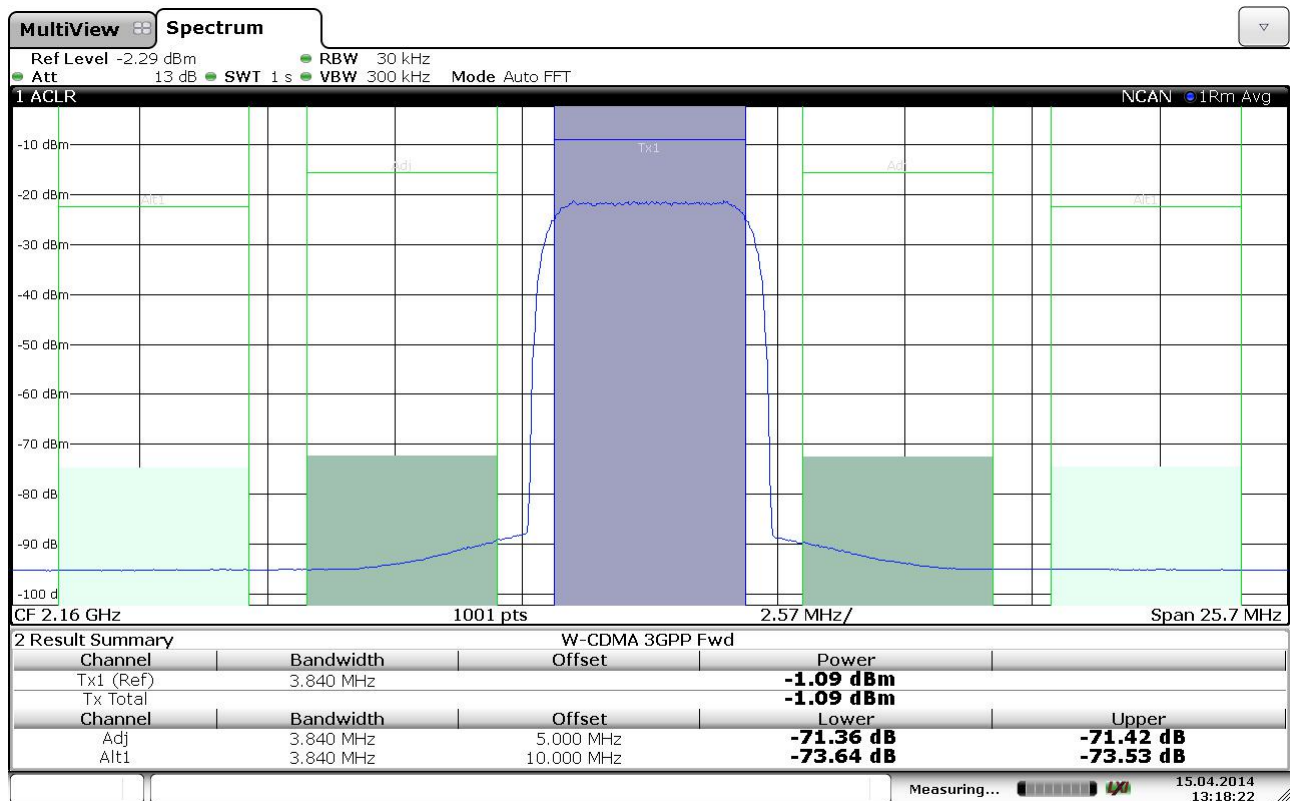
MultiView Spectrum

Ref Level -2.29 dBm RBW 30 kHz
Att 13 dB SWT 1 s VBW 300 kHz Mode Auto FFT

1 ACLR NCAN 1Rm Avg

-10 dBm
-20 dBm
-30 dBm
-40 dBm
-50 dBm
-60 dBm
-70 dBm
-80 dB
-90 dB
-100 d

Alt1 Adj Tx1 Adj Alt1

CF 2.16 GHz 1001 pts 2.57 MHz/ Span 25.7 MHz

2 Result Summary W-CDMA 3GPP Fwd

| Channel | Bandwidth | Offset | Power | |
|---|---|---|---|---|
| Tx1 (Ref) | 3.840 MHz | | -1.09 dBm | |
| Tx Total | | | -1.09 dBm | |
| Channel | Bandwidth | Offset | Lower | Upper |
| Adj | 3.840 MHz | 5.000 MHz | -71.36 dB | -71.42 dB |
| Alt1 | 3.840 MHz | 10.000 MHz | -73.64 dB | -73.53 dB |

Measuring... LXI 15.04.2014 13:18:22